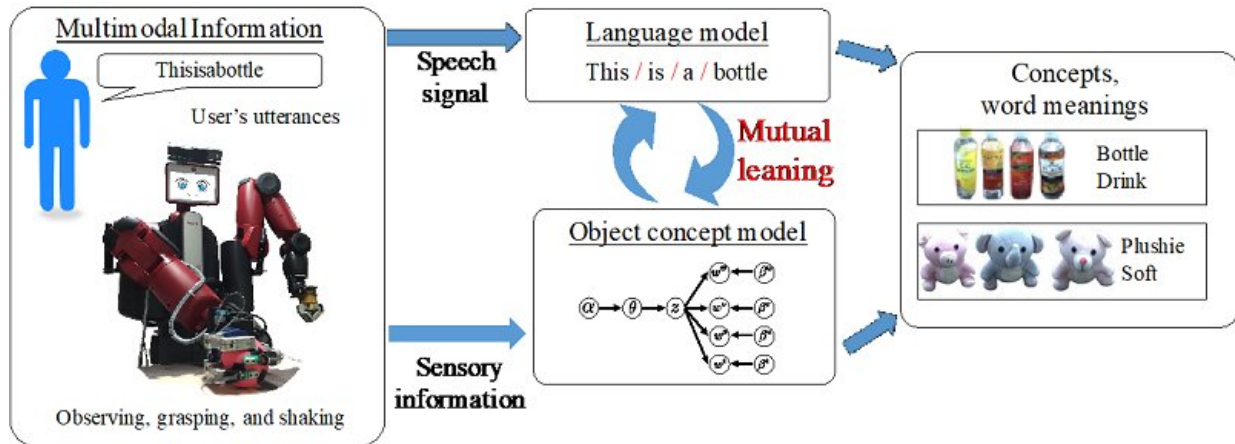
Multimodal Information

Thisisabottle

User's utterances

Observing, grasping, and shaking

Speech signal

Sensory information

Language model

This / is / a / bottle

Mutual leaning

Object concept model

$\alpha$ $\theta$ $z$ $w^w$ $\beta^w$ $w^v$ $\beta^v$ $w^a$ $\beta^a$ $w^h$ $\beta^h$

Concepts, word meanings

Bottle
Drink

Plushie
Soft